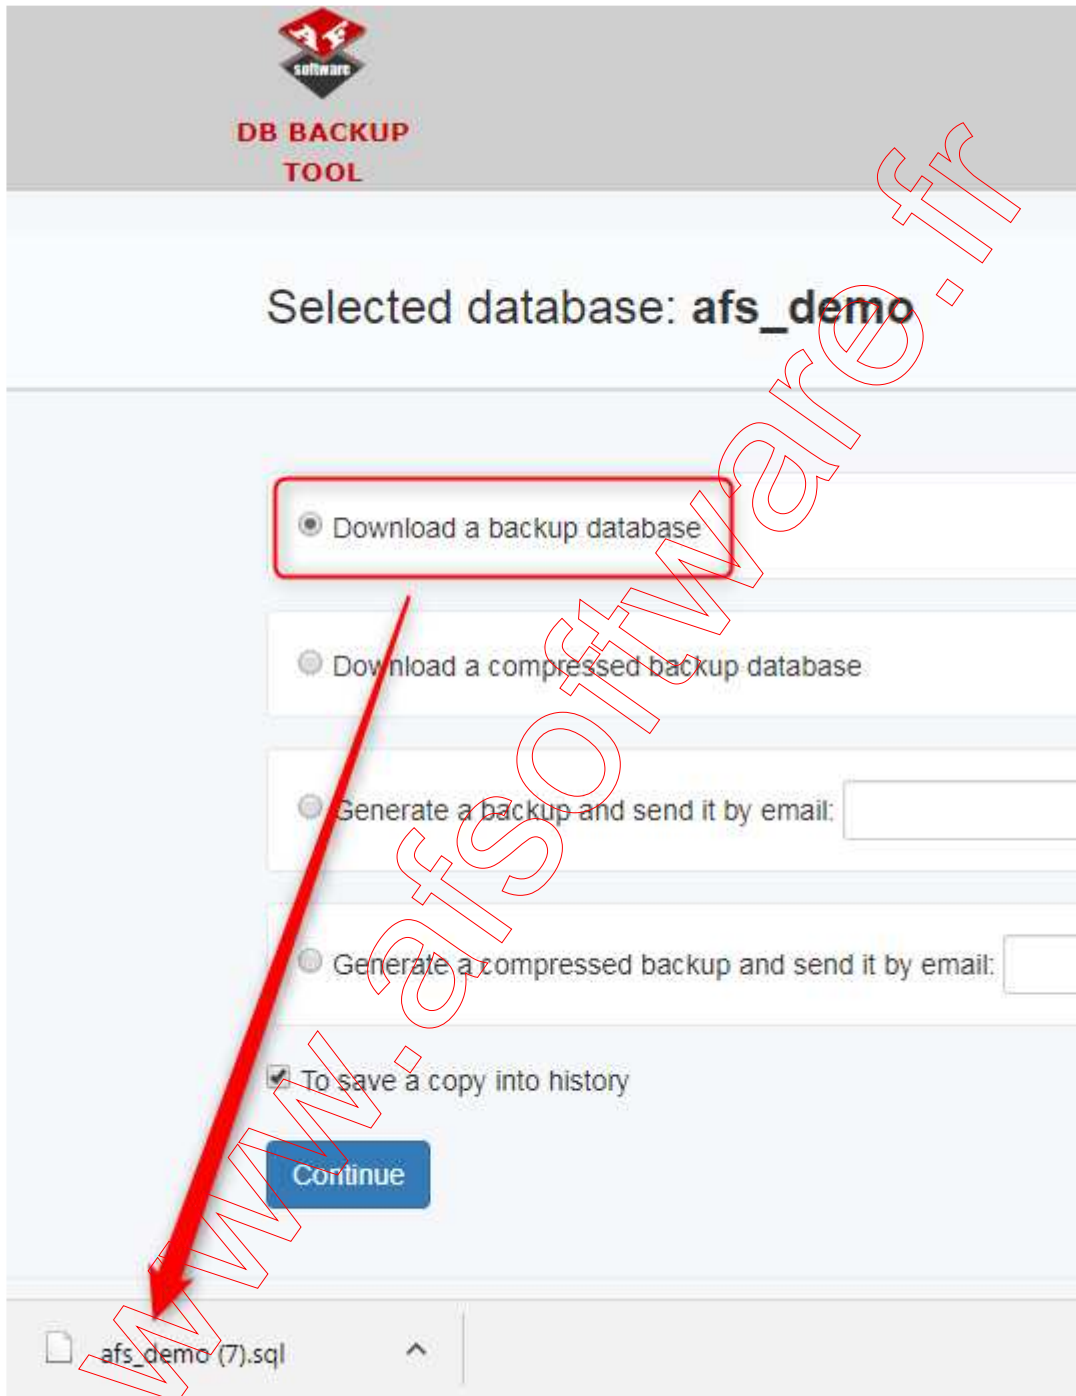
AF software

DB BACKUP TOOL

Selected database: **afs_demo**

Download a backup database

Download a compressed backup database

Generate a backup and send it by email:

Generate a compressed backup and send it by email:

To save a copy into history

Continue

afs_demo (7).sql

www.afsoftware.fr